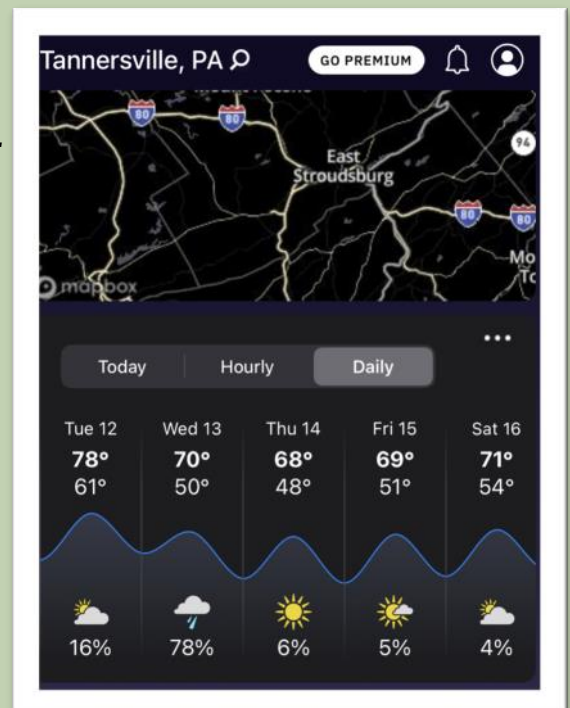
Tannersville, PA

GO PREMIUM

80
80
East Stroudsburg
94
80
80
Mo
Tc
mapbox

Today | Hourly | Daily

| Tue 12 | Wed 13 | Thu 14 | Fri 15 | Sat 16 |
|---|---|---|---|---|
| 78° | 70° | 68° | 69° | 71° |
| 61° | 50° | 48° | 51° | 54° |
| 16% | 78% | 6% | 5% | 4% |